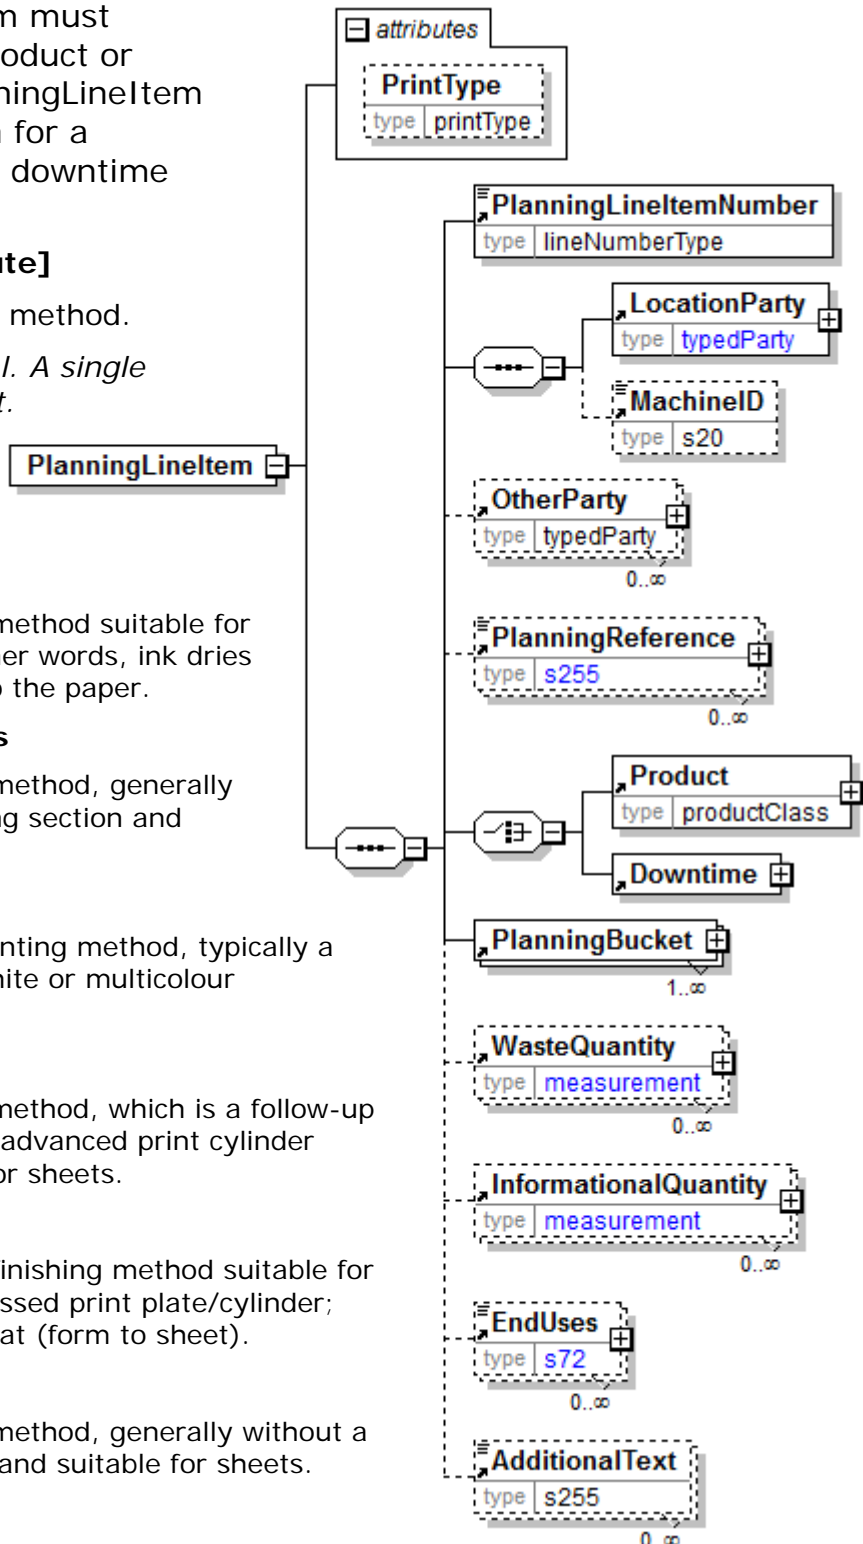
m must
oduct or
ningLineItem
for a
downtime

ute]

method.

l. A single
t.

PlanningLineItem

method suitable for
er words, ink dries
the paper.

s

method, generally
ng section and

nting method, typically a
hite or multicolour

method, which is a follow-up
advanced print cylinder
or sheets.

inishing method suitable for
ssed print plate/cylinder;
at (form to sheet).

method, generally without a
and suitable for sheets.

attributes

PrintType
type printType

PlanningLineItemNumber
type lineNumberType

LocationParty
type typedParty

MachineID
type s20

OtherParty
type typedParty
0..∞

PlanningReference
type s255
0..∞

Product
type productClass

Downtime

PlanningBucket
1..∞

WasteQuantity
type measurement
0..∞

InformationalQuantity
type measurement
0..∞

EndUses
type s72
0..∞

AdditionalText
type s255
0..∞